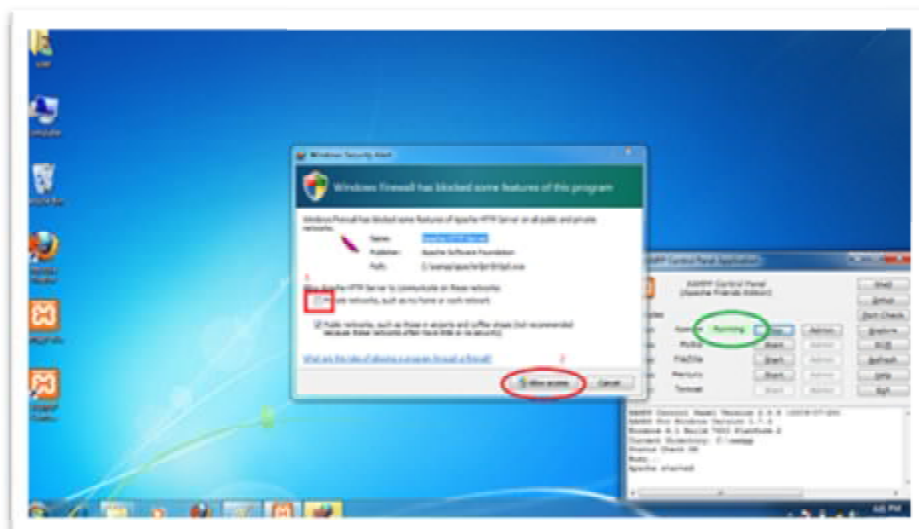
Windows Security Alert

Windows Firewall has blocked some features of this program

Windows Firewall has blocked some features of Apache HTTP Server on all public and private networks.

Name: Apache HTTP Server
Publisher: Apache Software Foundation
Path: C:\xampp\apache\bin\httpd.exe

Allow Apache HTTP Server to communicate on these networks:
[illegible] networks, such as my home or work network

Public networks, such as those in airports and coffee shops (not recommended because these networks often have little or no security)

What are the risks of allowing a program through a firewall?

Allow access   Cancel

XAMPP Control Panel Application

XAMPP Control Panel
(Apache Friends Edition)

Apache   Running   Stop   Admin
MySql   Start   Admin
FileZilla   Start   Admin
Mercury   Start   Admin
Tomcat   Start   Admin

Shell
Setup
Port-Check
Explore
SCM
Refresh
Help
Exit

XAMPP Control Panel Version 2.5.8 (2009-07-28)
XAMPP for Windows Version 1.7.4
Windows 6.1 Build 7600 Platform 2
Current Directory: C:\xampp
Status Check OK
Busy...
Apache started

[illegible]